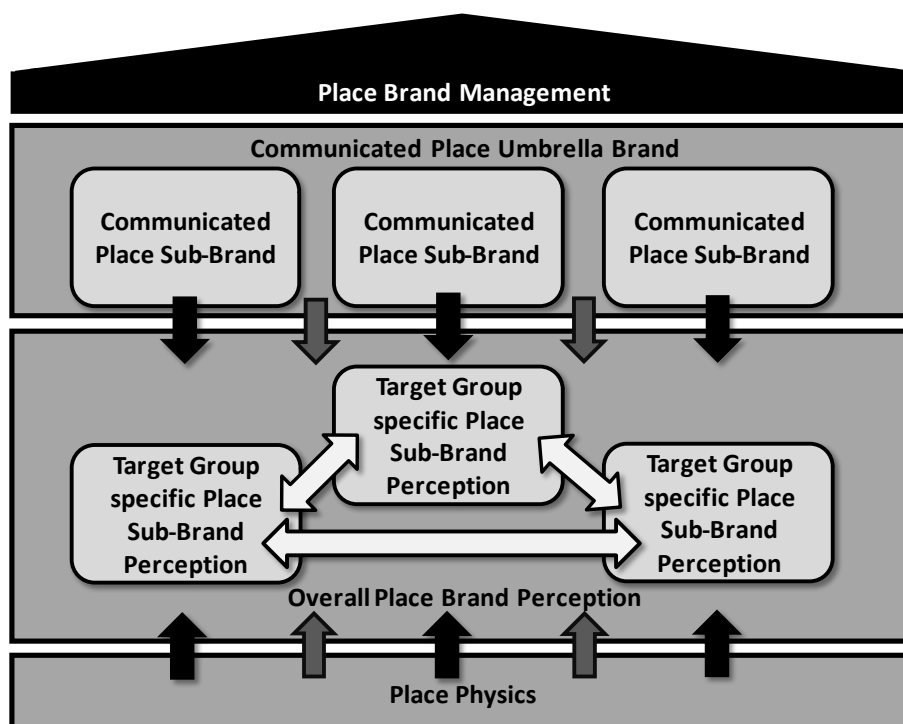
Place Brand Management

Communicated Place Umbrella Brand

Communicated Place Sub-Brand

Communicated Place Sub-Brand

Communicated Place Sub-Brand

Target Group specific Place Sub-Brand Perception

Target Group specific Place Sub-Brand Perception

Target Group specific Place Sub-Brand Perception

Overall Place Brand Perception

Place Physics